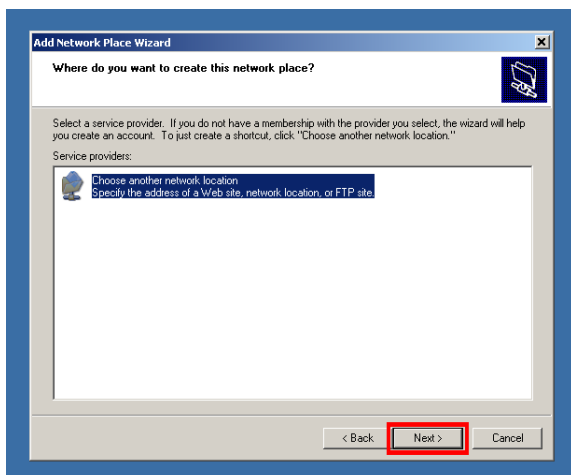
Add Network Place Wizard

Where do you want to create this network place?

Select a service provider. If you do not have a membership with the provider you select, the wizard will help you create an account. To just create a shortcut, click "Choose another network location."

Service providers:

Choose another network location
Specify the address of a Web site, network location, or FTP site.

< Back
Next >
Cancel